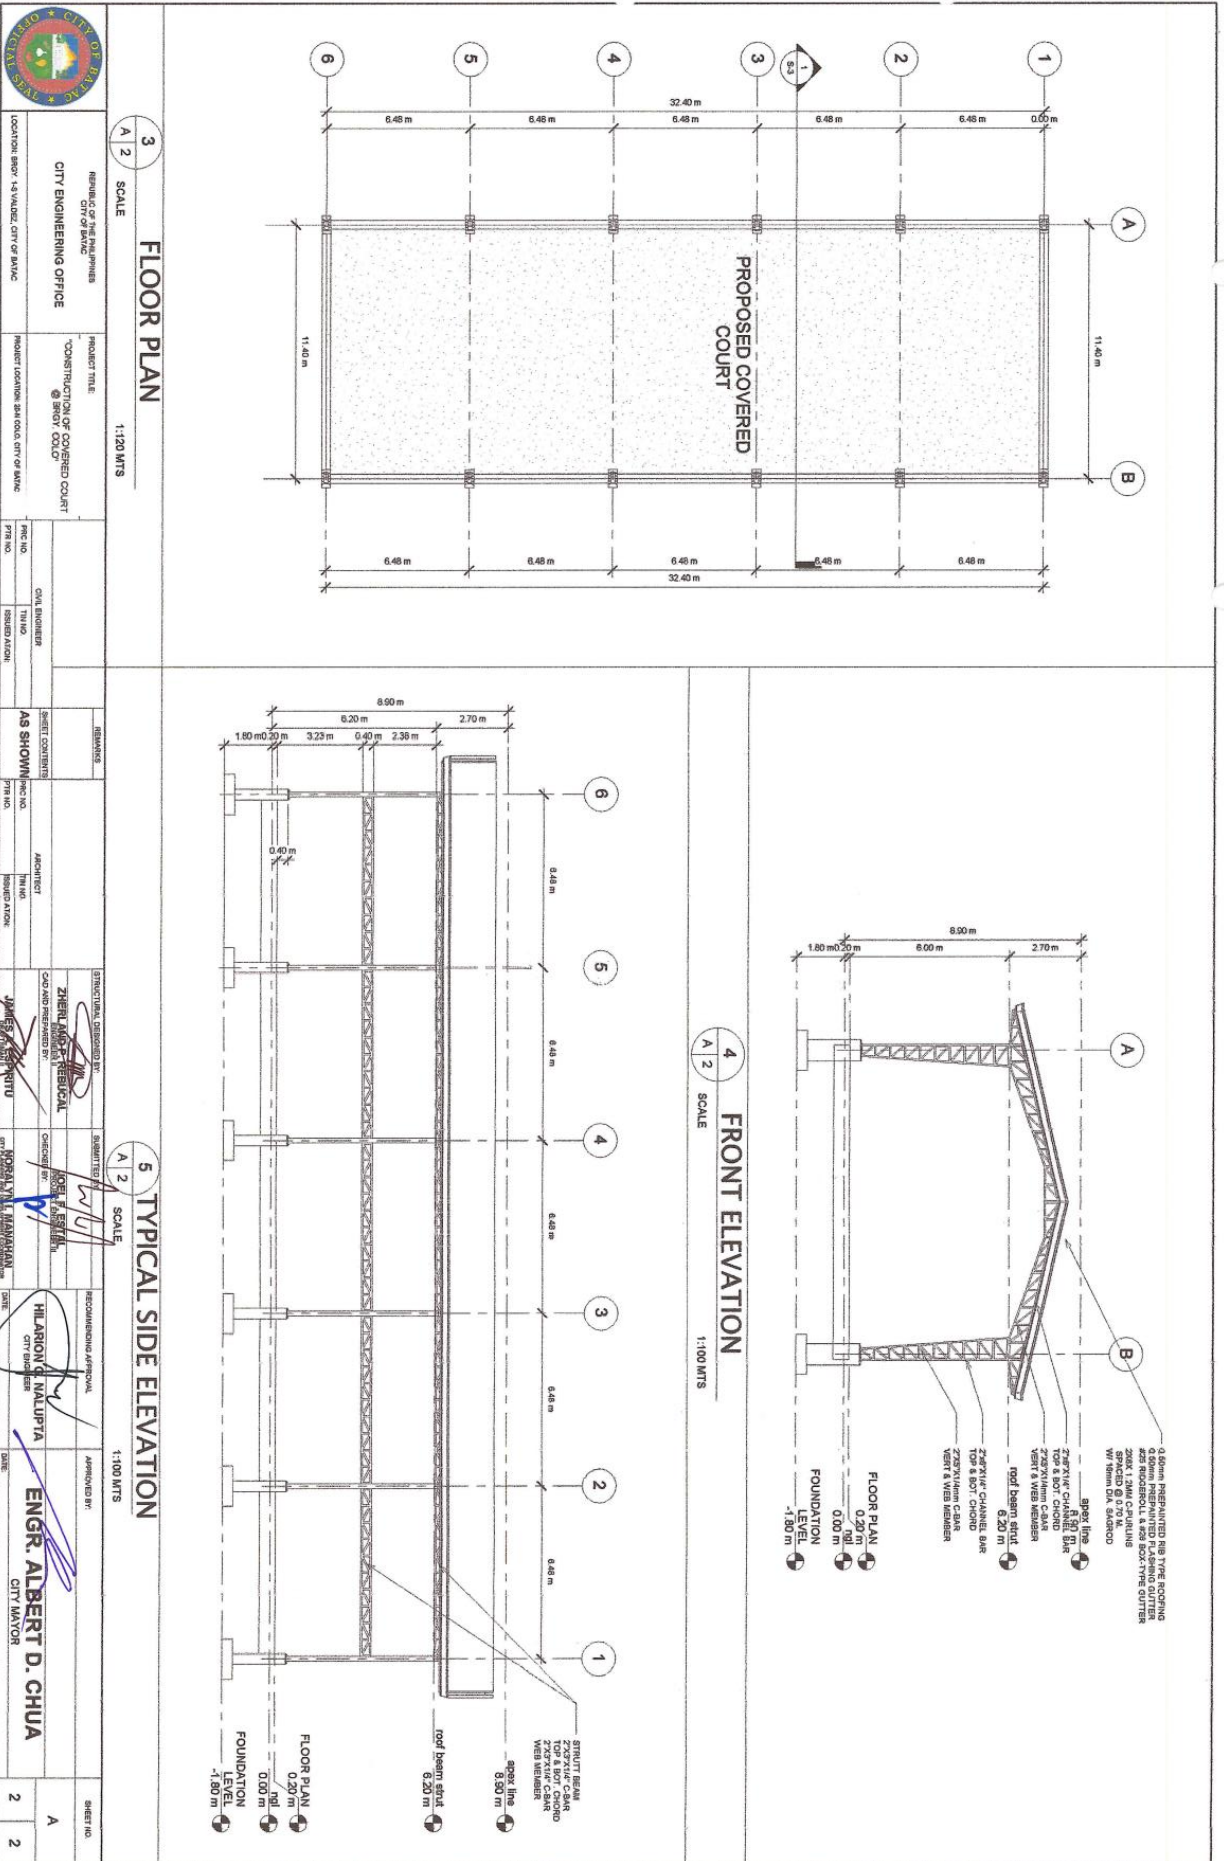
OFFICIAL SEAL CITY OF BATAC

REPUBLIC OF THE PHILIPPINES
CITY OF BATAC
CITY ENGINEERING OFFICE
LOCATION: BRGY. 1-S VALDEZ, CITY OF BATAC

PROJECT TITLE:
"CONSTRUCTION OF COVERED COURT @ BRGY. COLO"
PROJECT LOCATION: 38-H COLO, CITY OF BATAC

CIVIL ENGINEER
PRC NO. TIN NO.
PTR NO. ISSUED AT/ON:

REMARKS
SHEET CONTENTS
AS SHOWN

ARCHITECT
PRC NO. TIN NO.
PTR NO. ISSUED AT/ON:

STRUCTURAL DESIGNED BY:
ZHERLAND P. REBUCAL
CAD AND PREPARED BY:
JAMES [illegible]

SUBMITTED BY:
JOEL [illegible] ESTAL
CHECKED BY:
NORALYN L. MANAHAN

RECOMMENDING APPROVAL:
HILARION G. NALUPTA
CITY ENGINEER
DATE:

APPROVED BY:
ENGR. ALBERT D. CHUA
CITY MAYOR
DATE:

SHEET NO.
A
2 2

3
A 2
FLOOR PLAN
SCALE 1:120 MTS

6 5 4 3 2 1
1
S-3
32.40 m
6.48 m 6.48 m 6.48 m 6.48 m 6.48 m 0.00 m
A
B
11.40 m
11.40 m
PROPOSED COVERED COURT
6.48 m 6.48 m 6.48 m 6.48 m 6.48 m
32.40 m

4
A 2
FRONT ELEVATION
SCALE 1:100 MTS

8.90 m
1.80 m 0.20 m 6.00 m 2.70 m
A B
0.50mm PREPAINTED RIB TYPE ROOFING
0.50mm PREPAINTED FLASHING GUTTER
#26 RIDGEROLL & #26 BOX-TYPE GUTTER
2X6X 1.2MM C-PURLINS
SPACED @ 0.70 M.
W/ 16mm DIA. SAGROD
apex line
8.90 m
2"x8"X1/4" CHANNEL BAR
TOP & BOT. CHORD
2"X3"X1/4mm C-BAR
VERT & WEB MEMBER
roof beam strut
6.20 m
2"x8"X1/4" CHANNEL BAR
TOP & BOT. CHORD
2"X3"X1/4mm C-BAR
VERT & WEB MEMBER
FLOOR PLAN
0.20 m
ngl
0.00 m
FOUNDATION LEVEL
-1.80 m

5
A 2
TYPICAL SIDE ELEVATION
SCALE 1:100 MTS

8.90 m
6.20 m 2.70 m
1.80 m 0.20 m 3.23 m 0.40 m 2.38 m
0.40 m
6 5 4 3 2 1
6.48 m 6.48 m 6.48 m 6.48 m 6.48 m
STRUTT BEAM
2"X3"X1/4" C-BAR
TOP & BOT. CHORD
2"X3"X1/4" C-BAR
WEB MEMBER
apex line
8.90 m
roof beam strut
6.20 m
FLOOR PLAN
0.20 m
ngl
0.00 m
FOUNDATION LEVEL
-1.80 m